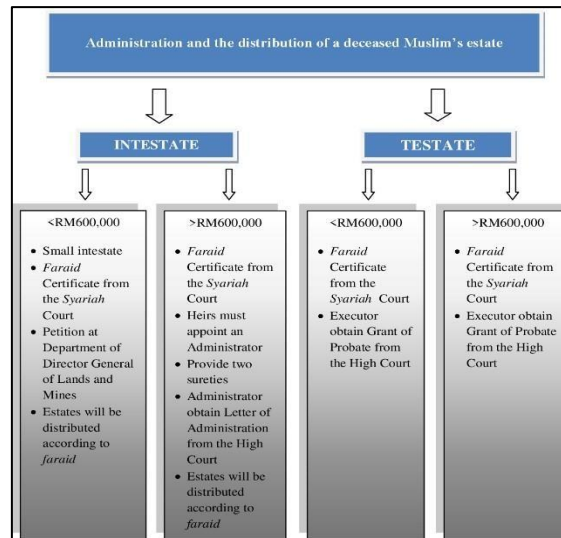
Administration and the distribution of a deceased Muslim's estate

INTESTATE

TESTATE

<RM600,000

- Small intestate
- *Faraid* Certificate from the *Syariah* Court
- Petition at Department of Director General of Lands and Mines
- Estates will be distributed according to *faraid*

>RM600,000

- *Faraid* Certificate from the *Syariah* Court
- Heirs must appoint an Administrator
- Provide two sureties
- Administrator obtain Letter of Administration from the High Court
- Estates will be distributed according to *faraid*

<RM600,000

- *Faraid* Certificate from the *Syariah* Court
- Executor obtain Grant of Probate from the High Court

>RM600,000

- *Faraid* Certificate from the *Syariah* Court
- Executor obtain Grant of Probate from the High Court